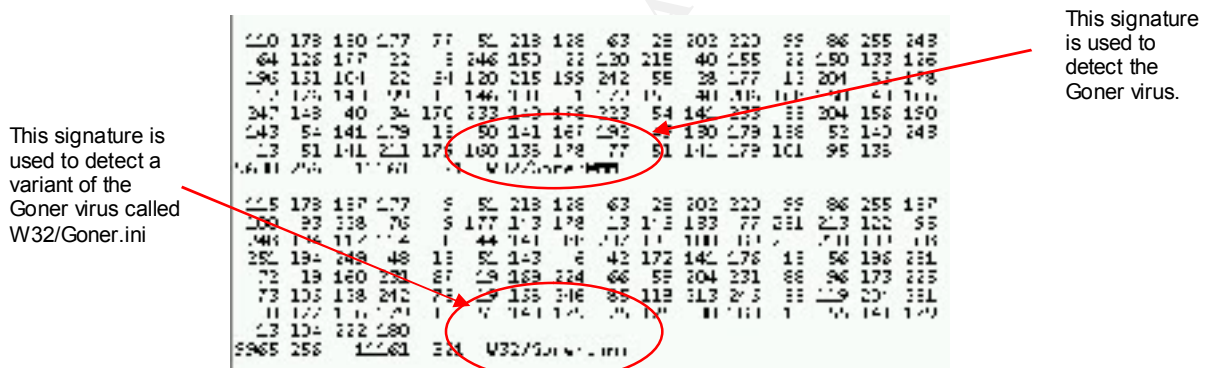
This signature is used to detect the Goner virus.

This signature is used to detect a variant of the Goner virus called W32/Goner.ini

220 178 180 277 77 52 218 128 63 28 202 220 99 86 255 243
64 128 177 22 3 246 150 22 120 215 40 155 22 150 133 126
196 131 104 22 24 120 215 155 212 55 38 277 13 204 32 178
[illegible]
247 143 40 34 170 233 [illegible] 233 54 146 233 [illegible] 204 156 190
243 54 141 279 13 50 141 167 293 130 279 138 52 140 243
13 51 141 211 176 160 135 178 77 51 142 279 101 95 135
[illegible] W32/Goner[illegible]

225 178 187 277 9 52 218 128 63 28 202 220 99 86 255 187
200 93 338 76 5 177 113 178 13 113 133 77 281 213 122 55
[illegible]
252 194 249 48 13 52 143 6 42 172 142 276 13 56 198 281
72 19 160 231 87 29 189 224 66 59 204 231 88 96 173 225
73 103 138 212 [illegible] 29 135 346 85 118 313 273 33 129 207 331
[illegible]
23 104 222 280
5965 258 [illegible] 321 W32/Goner.ini